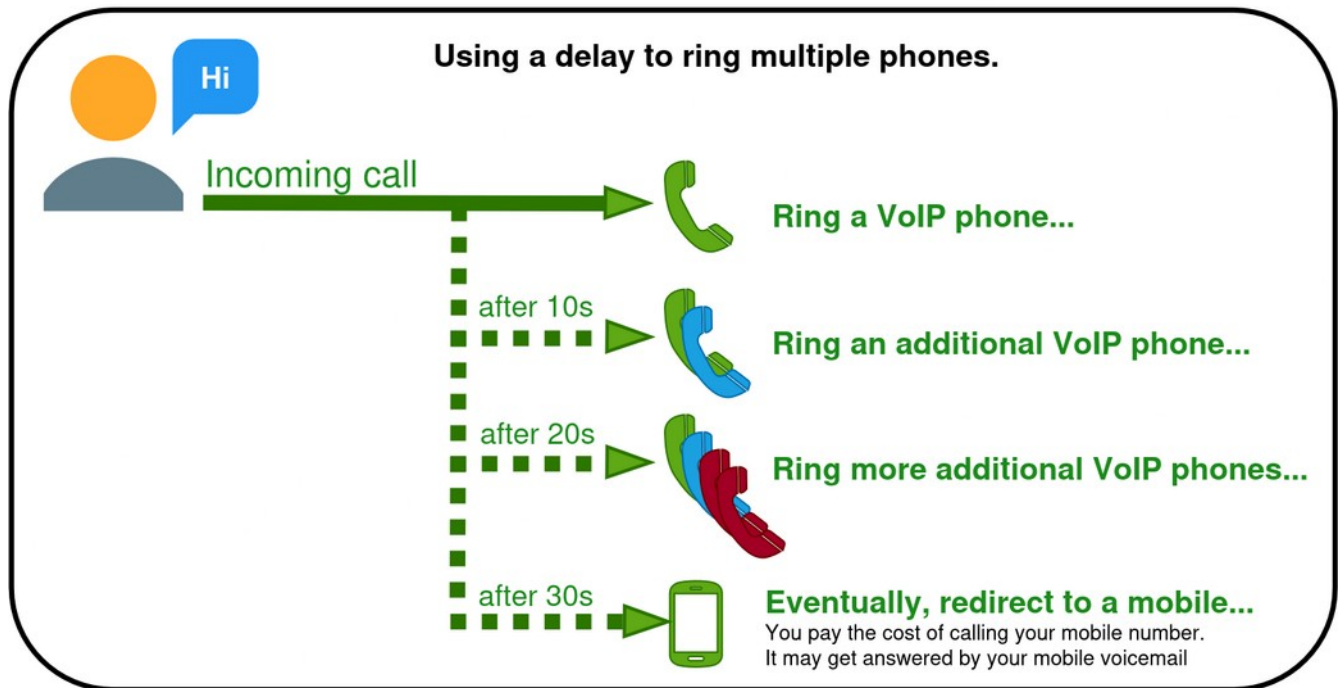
Using a delay to ring multiple phones.

Hi

Incoming call

Ring a VoIP phone...

after 10s

Ring an additional VoIP phone...

after 20s

Ring more additional VoIP phones...

after 30s

Eventually, redirect to a mobile...

You pay the cost of calling your mobile number.
It may get answered by your mobile voicemail